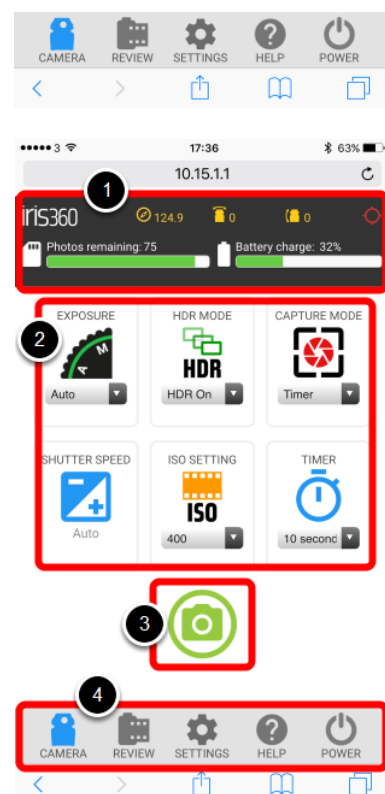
CAMERA REVIEW SETTINGS HELP POWER

●●●●● 3 17:36 63%

10.15.1.1

1

iris360 124.9 0 0

Photos remaining: 75 Battery charge: 32%

2

EXPOSURE
A M
Auto

HDR MODE
HDR
HDR On

CAPTURE MODE
Timer

SHUTTER SPEED
Auto

ISO SETTING
ISO
400

TIMER
10 second

3

4

CAMERA REVIEW SETTINGS HELP POWER